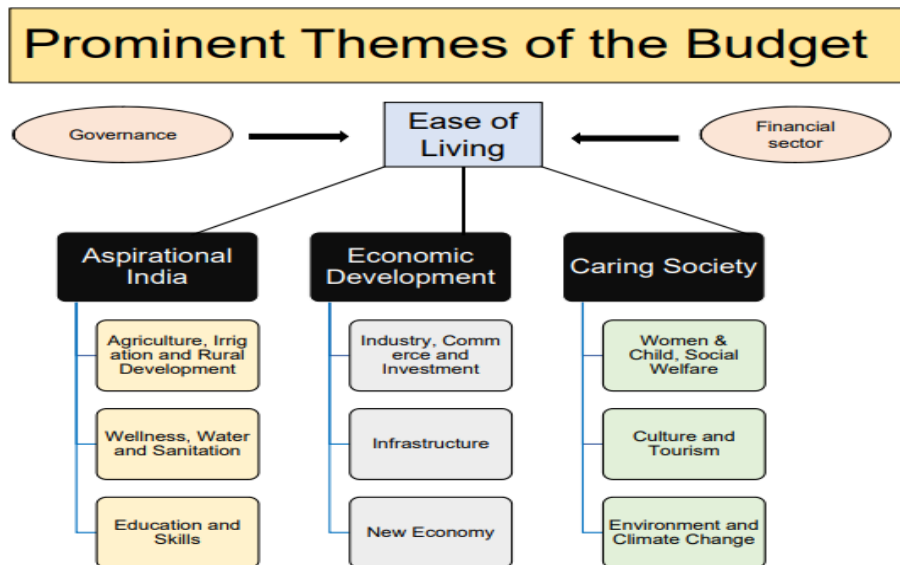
Prominent Themes of the Budget

Governance

Ease of Living

Financial sector

Aspirational India

Agriculture, Irrigation and Rural Development

Wellness, Water and Sanitation

Education and Skills

Economic Development

Industry, Commerce and Investment

Infrastructure

New Economy

Caring Society

Women & Child, Social Welfare

Culture and Tourism

Environment and Climate Change